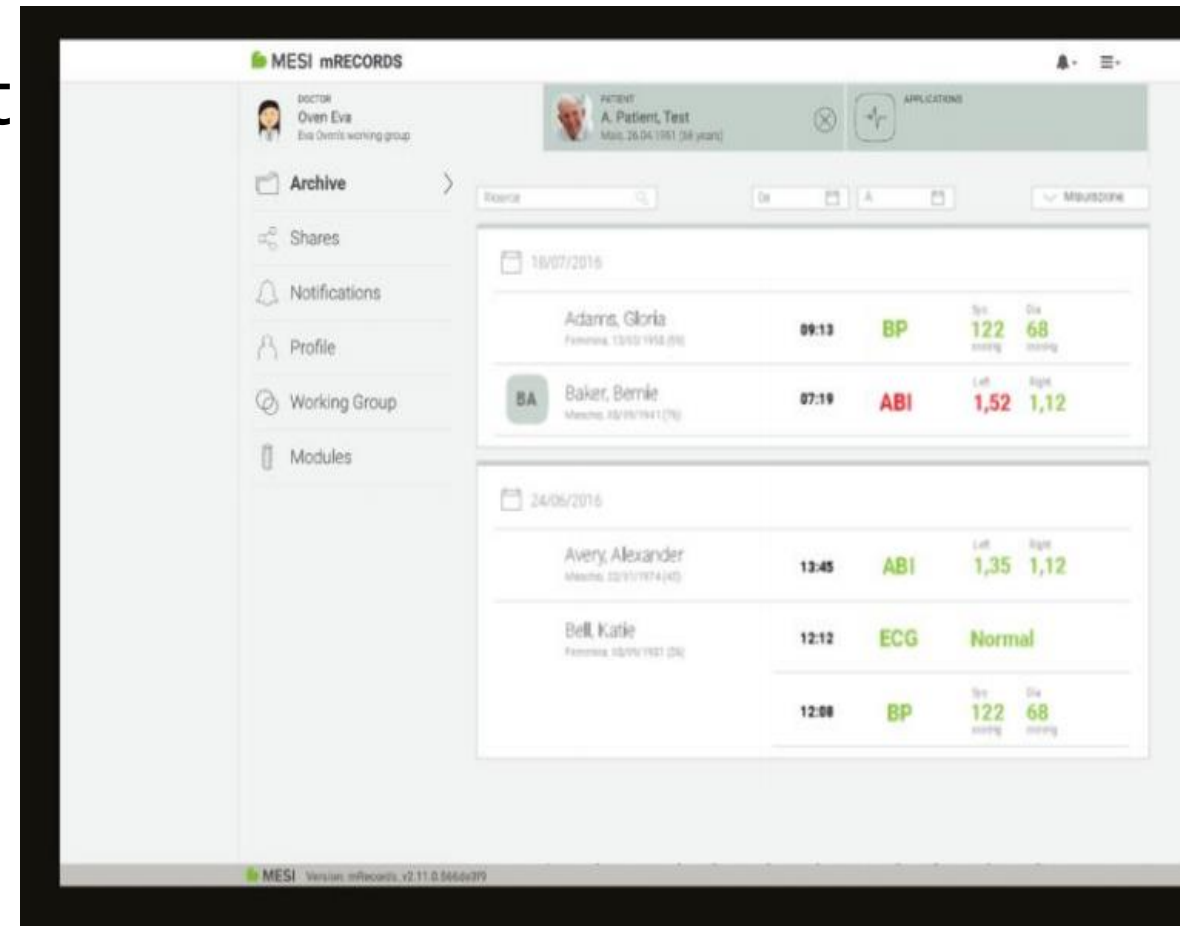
MESI mRECORDS

DOCTOR
Oven Eva
Eva Oven's working group

PATIENT
A. Patient, Test
Male, 26.04.1951 (58 years)

APPLICATIONS

Archive

Shares

Notifications

Profile

Working Group

Modules

Ricerca

Da

A

Misurazione

18/07/2016

Adams, Gloria
Femmina, 13/02/1958 (59)

09:13

BP

Sys
122
mmHg

Dia
68
mmHg

BA

Baker, Bernie
Maschio, 03/09/1941 (76)

07:19

ABI

Left
1,52

Right
1,12

24/06/2016

Avery, Alexander
Maschio, 22/11/1974 (43)

13:45

ABI

Left
1,35

Right
1,12

Bell, Katie
Femmina, 10/09/1981 (36)

12:12

ECG

Normal

12:08

BP

Sys
122
mmHg

Dia
68
mmHg

MESI Version: mRecords_v2.11.0.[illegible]